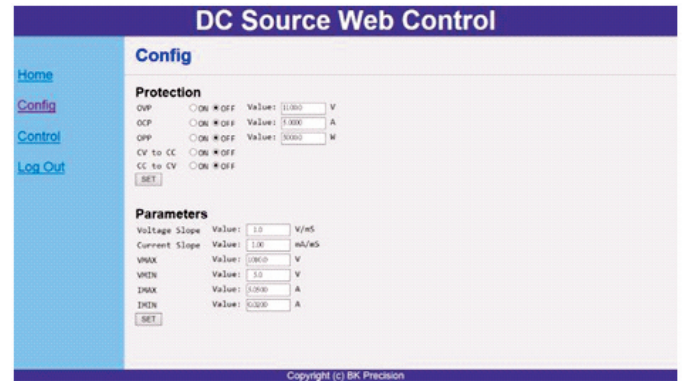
DC Source Web Control

Home
Config
Control
Log Out

Config

Protection

| | | | | |
|---|---|---|---|---|
| OVP | ON OFF | Value: | 11.000 | V |
| OCP | ON OFF | Value: | 5.0000 | A |
| OPP | ON OFF | Value: | 5000.0 | W |
| CV to CC | ON OFF | | | |
| CC to CV | ON OFF | | | |

SET

Parameters

| | | | |
|---|---|---|---|
| Voltage Slope | Value: | 1.0 | V/mS |
| Current Slope | Value: | 1.00 | mA/mS |
| VMAX | Value: | 1080.0 | V |
| VMIN | Value: | 5.0 | V |
| IMAX | Value: | 5.0500 | A |
| IMIN | Value: | 0.0200 | A |

SET

Copyright (c) BK Precision